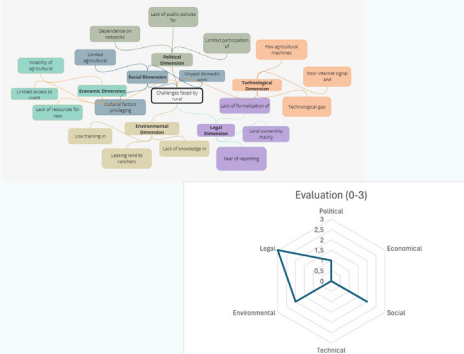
Lack of public policies by

Dependence on networks

Limited participation of

Political Dimension

Limited agricultural

Few agricultural machines

Volatility of agricultural

Social Dimension

Unpaid domestic work

Technological Dimension

Poor internet signal and

Economic Dimension

Limited access to credit

Challenges faced by rural

Lack of resources for new

Cultural factors privileging

Lack of formalization of

Technological gap

Legal Dimension

Low training in

Environmental Dimension

Land ownership

Leasing land to ranchers

Lack of knowledge in

Fear of reporting

Evaluation (0-3)

Political

3

2,5

2

1,5

1

0,5

0

Legal

Economical

Environmental

Social

Technical